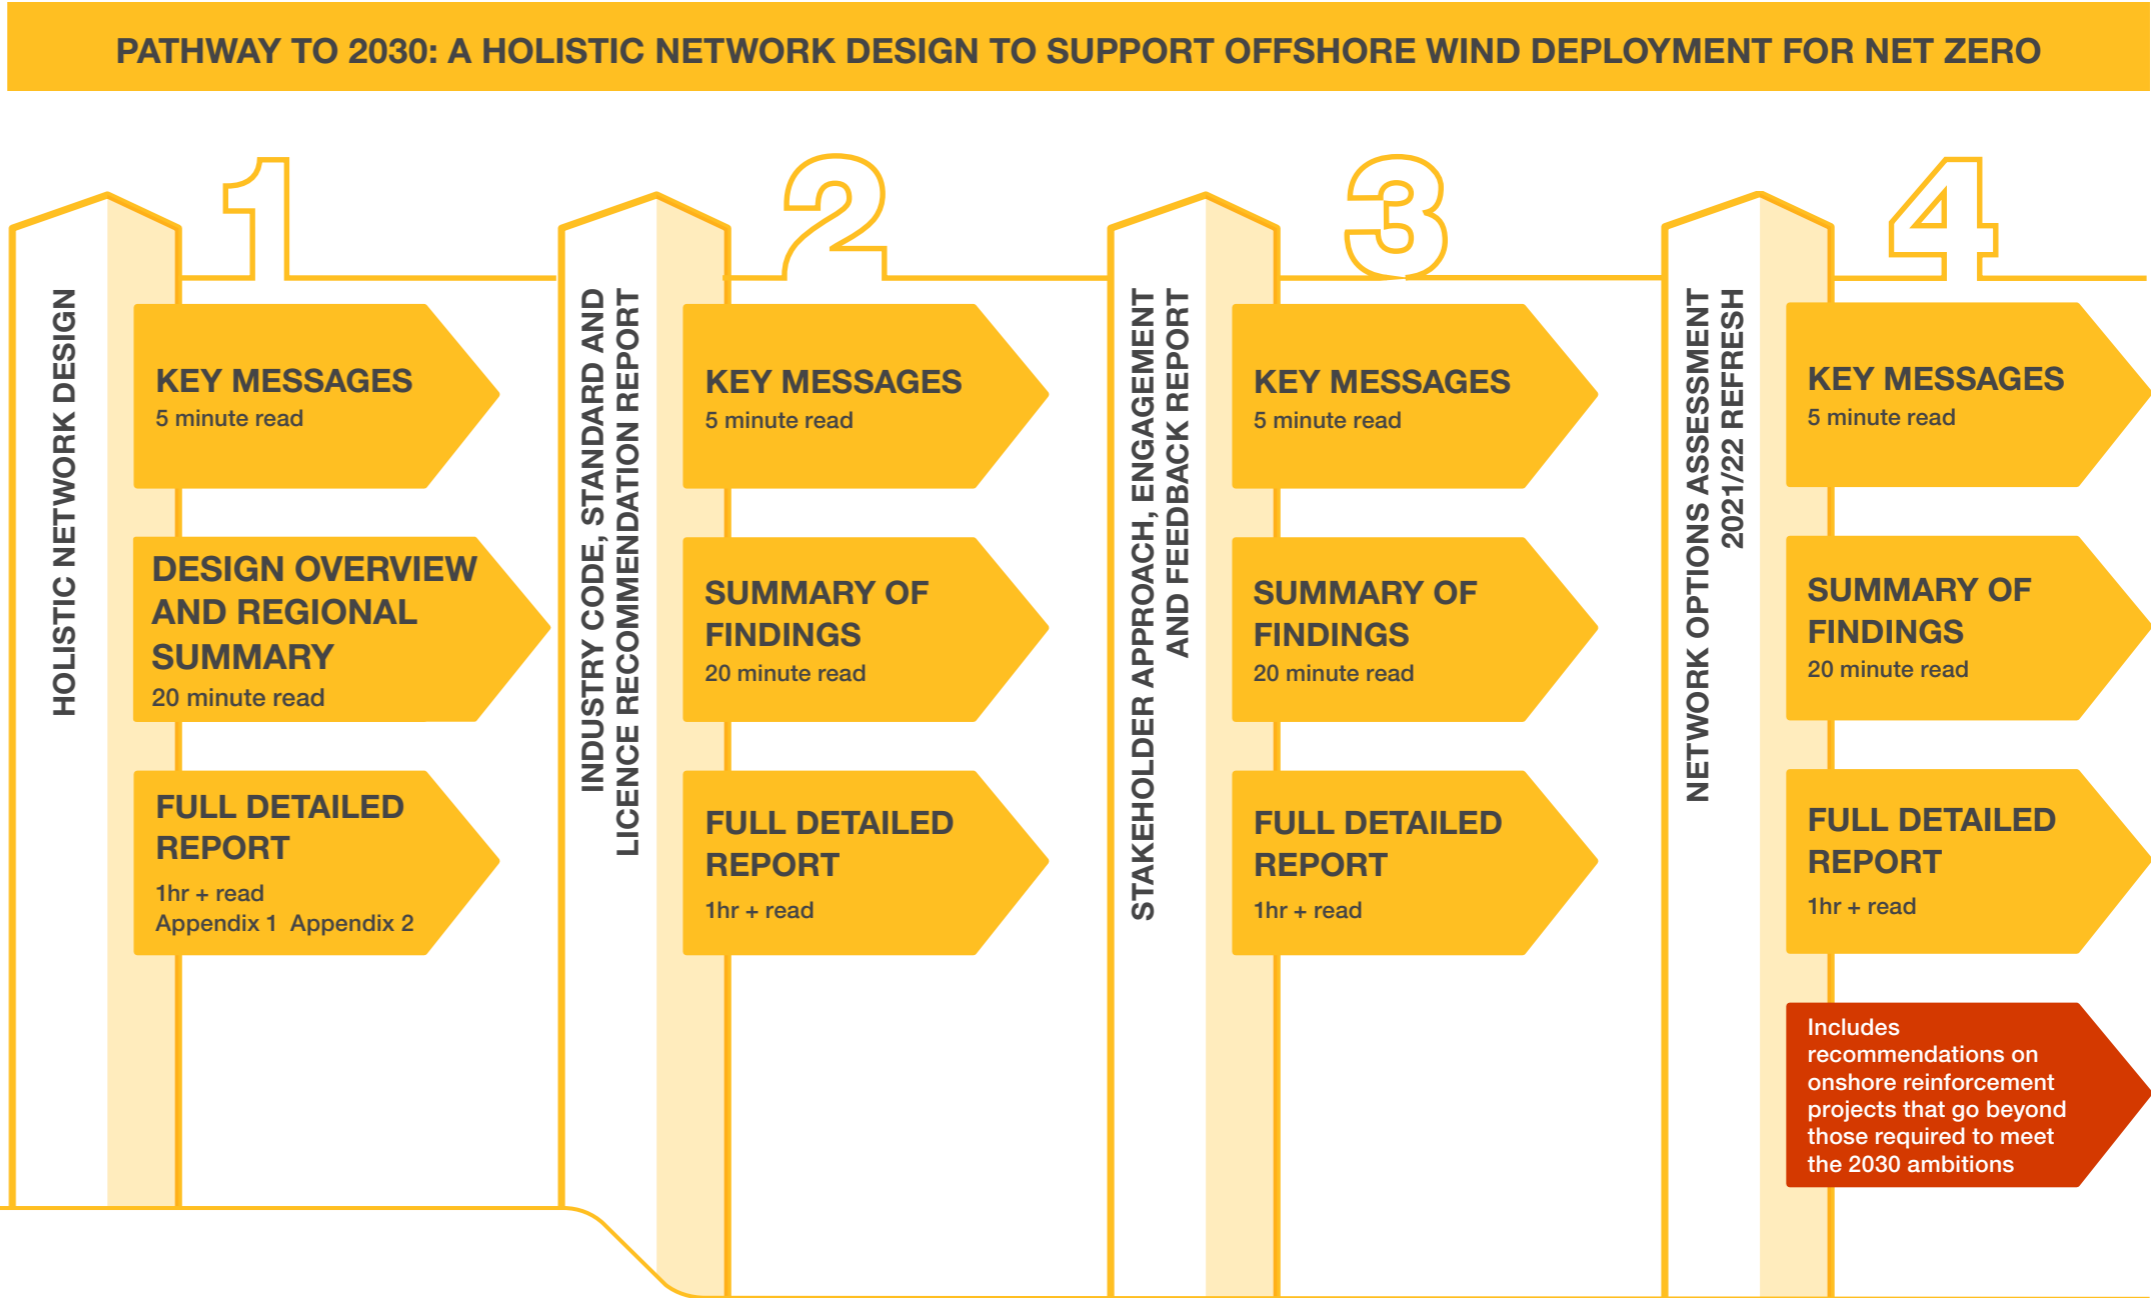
PATHWAY TO 2030: A HOLISTIC NETWORK DESIGN TO SUPPORT OFFSHORE WIND DEPLOYMENT FOR NET ZERO

1

HOLISTIC NETWORK DESIGN

KEY MESSAGES
5 minute read

DESIGN OVERVIEW AND REGIONAL SUMMARY
20 minute read

FULL DETAILED REPORT
1hr + read
Appendix 1 Appendix 2

2

INDUSTRY CODE, STANDARD AND LICENCE RECOMMENDATION REPORT

KEY MESSAGES
5 minute read

SUMMARY OF FINDINGS
20 minute read

FULL DETAILED REPORT
1hr + read

3

STAKEHOLDER APPROACH, ENGAGEMENT AND FEEDBACK REPORT

KEY MESSAGES
5 minute read

SUMMARY OF FINDINGS
20 minute read

FULL DETAILED REPORT
1hr + read

4

NETWORK OPTIONS ASSESSMENT 2021/22 REFRESH

KEY MESSAGES
5 minute read

SUMMARY OF FINDINGS
20 minute read

FULL DETAILED REPORT
1hr + read

Includes recommendations on onshore reinforcement projects that go beyond those required to meet the 2030 ambitions